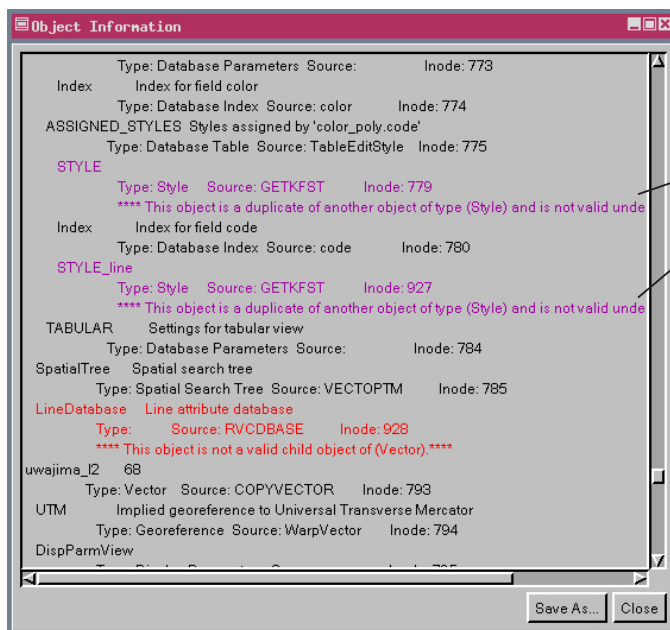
Object Information

Type: Database Parameters Source: Inode: 773
Index Index for field color
Type: Database Index Source: color Inode: 774
ASSIGNED_STYLES Styles assigned by 'color_poly.code'
Type: Database Table Source: TableEditStyle Inode: 775
STYLE
Type: Style Source: GETKFST Inode: 779
**** This object is a duplicate of another object of type (Style) and is not valid unde
Index Index for field code
Type: Database Index Source: code Inode: 780
STYLE_line
Type: Style Source: GETKFST Inode: 927
**** This object is a duplicate of another object of type (Style) and is not valid unde
TABULAR Settings for tabular view
Type: Database Parameters Source: Inode: 784
SpatialTree Spatial search tree
Type: Spatial Search Tree Source: VECTOPTM Inode: 785
LineDatabase Line attribute database
Type: Source: RVCDBASE Inode: 928
**** This object is not a valid child object of (Vector).****
uwajima_l2 68
Type: Vector Source: COPYVECTOR Inode: 793
UTM Implied georeference to Universal Transverse Mercator
Type: Georeference Source: WarpVector Inode: 794
DispParmView
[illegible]

Save As... Close